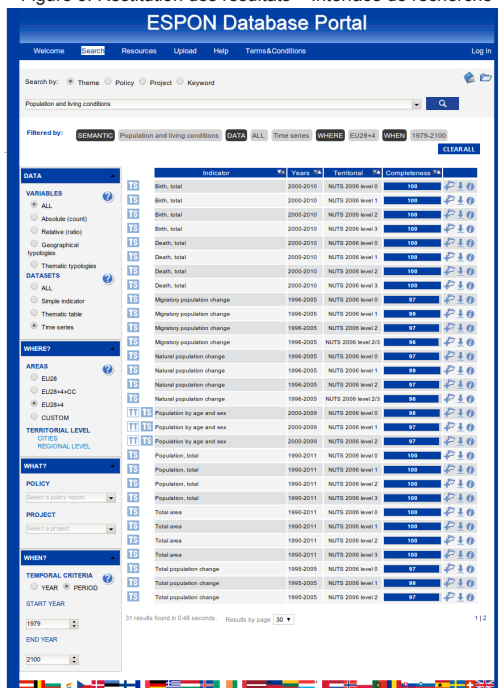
Figure 3. Restitution des résultats – Interface de recherche

ESPON Database Portal

Welcome Search Resources Upload Help Terms&Conditions Log in

Search by: Theme Policy Project Keyword

Population and living conditions

Filtered by: SEMANTIC Population and living conditions DATA ALL Time series WHERE EU28+4 WHEN 1979-2100

CLEAR ALL

DATA

VARIABLES
ALL
Absolute (count)
Relative (ratio)
Geographical typologies
Thematic typologies

DATASETS
ALL
Simple indicator
Thematic table
Time series

WHERE?

AREAS
EU28
EU28+4+CC
EU28+4
CUSTOM

TERRITORIAL LEVEL
CITIES
REGIONAL LEVEL

WHAT?

POLICY
Select a policy report

PROJECT
Select a project

WHEN?

TEMPORAL CRITERIA
YEAR PERIOD

START YEAR
1979

END YEAR
2100

| | Indicator | Years | Territorial | Completeness |
|---|---|---|---|---|
| TS | Birth, total | 2000-2010 | NUTS 2006 level 0 | 100 |
| TS | Birth, total | 2000-2010 | NUTS 2006 level 1 | 100 |
| TS | Birth, total | 2000-2010 | NUTS 2006 level 2 | 100 |
| TS | Birth, total | 2000-2010 | NUTS 2006 level 3 | 100 |
| TS | Death, total | 2000-2010 | NUTS 2006 level 0 | 100 |
| TS | Death, total | 2000-2010 | NUTS 2006 level 1 | 100 |
| TS | Death, total | 2000-2010 | NUTS 2006 level 2 | 100 |
| TS | Death, total | 2000-2010 | NUTS 2006 level 3 | 100 |
| TS | Migratory population change | 1996-2005 | NUTS 2006 level 0 | 97 |
| TS | Migratory population change | 1996-2005 | NUTS 2006 level 1 | 99 |
| TS | Migratory population change | 1996-2005 | NUTS 2006 level 2 | 97 |
| TS | Migratory population change | 1996-2005 | NUTS 2006 level 2/3 | 96 |
| TS | Natural population change | 1996-2005 | NUTS 2006 level 0 | 97 |
| TS | Natural population change | 1996-2005 | NUTS 2006 level 1 | 99 |
| TS | Natural population change | 1996-2005 | NUTS 2006 level 2 | 97 |
| TS | Natural population change | 1996-2005 | NUTS 2006 level 2/3 | 96 |
| TT TS | Population by age and sex | 2000-2009 | NUTS 2006 level 0 | 98 |
| TT TS | Population by age and sex | 2000-2009 | NUTS 2006 level 1 | 97 |
| TT TS | Population by age and sex | 2000-2009 | NUTS 2006 level 2 | 97 |
| TS | Population, total | 1990-2011 | NUTS 2006 level 0 | 100 |
| TS | Population, total | 1990-2011 | NUTS 2006 level 1 | 100 |
| TS | Population, total | 1990-2011 | NUTS 2006 level 2 | 100 |
| TS | Population, total | 1990-2011 | NUTS 2006 level 3 | 100 |
| TS | Total area | 1990-2011 | NUTS 2006 level 0 | 100 |
| TS | Total area | 1990-2011 | NUTS 2006 level 1 | 100 |
| TS | Total area | 1990-2011 | NUTS 2006 level 2 | 100 |
| TS | Total area | 1990-2011 | NUTS 2006 level 3 | 100 |
| TS | Total population change | 1995-2005 | NUTS 2006 level 0 | 97 |
| TS | Total population change | 1995-2005 | NUTS 2006 level 1 | 99 |
| TS | Total population change | 1995-2005 | NUTS 2006 level 2 | 97 |

31 results found in 0.48 seconds. Results by page 30

1 | 2